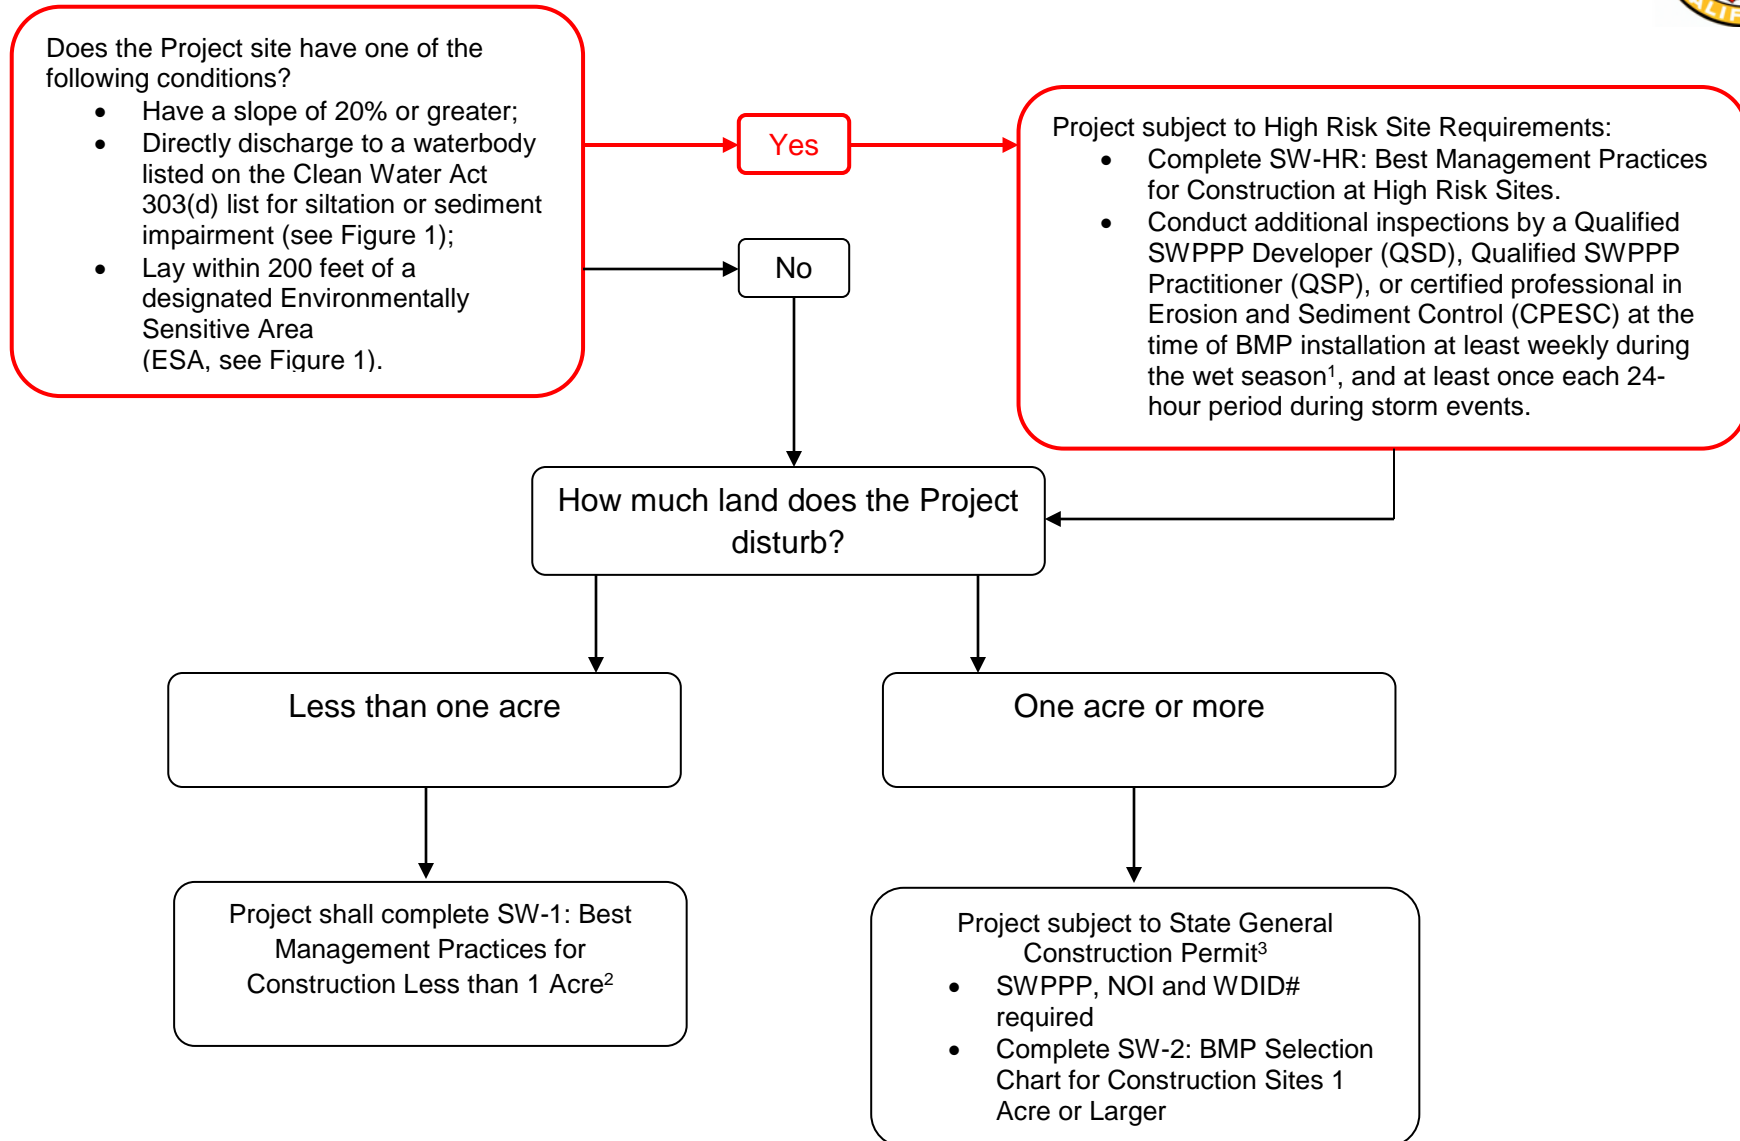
Does the Project site have one of the following conditions?

- Have a slope of 20% or greater;
- Directly discharge to a waterbody listed on the Clean Water Act 303(d) list for siltation or sediment impairment (see Figure 1);
- Lay within 200 feet of a designated Environmentally Sensitive Area (ESA, see Figure 1).

Yes

Project subject to High Risk Site Requirements:

- Complete SW-HR: Best Management Practices for Construction at High Risk Sites.
- Conduct additional inspections by a Qualified SWPPP Developer (QSD), Qualified SWPPP Practitioner (QSP), or certified professional in Erosion and Sediment Control (CPESC) at the time of BMP installation at least weekly during the wet season$^1$, and at least once each 24-hour period during storm events.

No

How much land does the Project disturb?

Less than one acre

One acre or more

Project shall complete SW-1: Best Management Practices for Construction Less than 1 Acre$^2$

Project subject to State General Construction Permit$^3$

- SWPPP, NOI and WDID# required
- Complete SW-2: BMP Selection Chart for Construction Sites 1 Acre or Larger